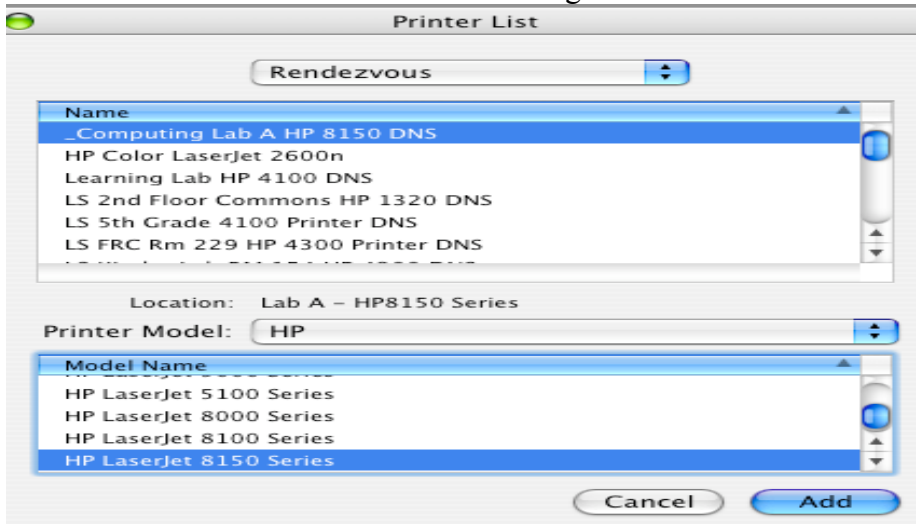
Printer List

Rendezvous

Name
_Computing Lab A HP 8150 DNS
HP Color LaserJet 2600n
Learning Lab HP 4100 DNS
LS 2nd Floor Commons HP 1320 DNS
LS 5th Grade 4100 Printer DNS
LS FRC Rm 229 HP 4300 Printer DNS
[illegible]

Location: Lab A – HP8150 Series

Printer Model: HP

Model Name
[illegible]
HP LaserJet 5100 Series
HP LaserJet 8000 Series
HP LaserJet 8100 Series
HP LaserJet 8150 Series

Cancel
Add